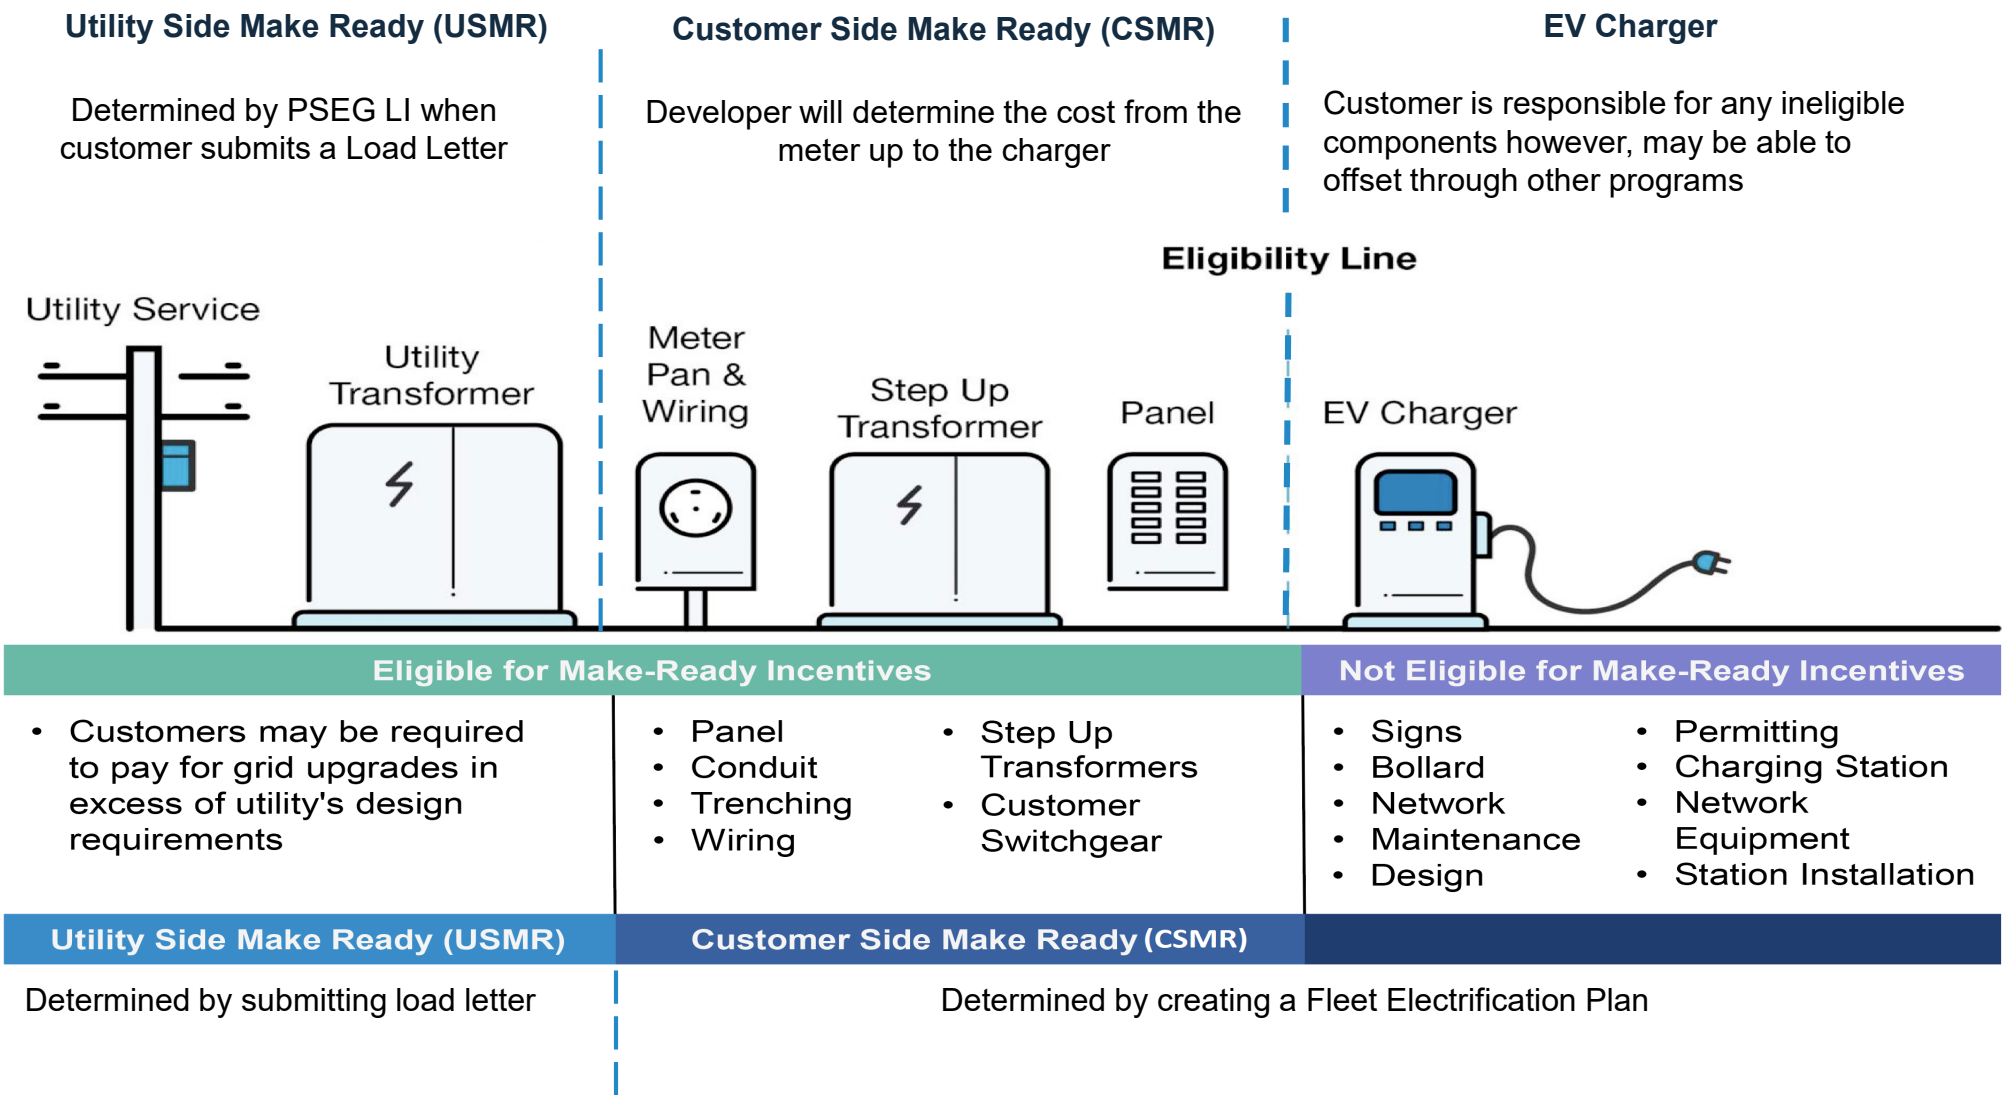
Utility Side Make Ready (USMR)

Determined by PSEG LI when customer submits a Load Letter

Customer Side Make Ready (CSMR)

Developer will determine the cost from the meter up to the charger

EV Charger

Customer is responsible for any ineligible components however, may be able to offset through other programs

Eligibility Line

Utility Service

Utility Transformer

Meter Pan & Wiring

Step Up Transformer

Panel

EV Charger

Eligible for Make-Ready Incentives

Not Eligible for Make-Ready Incentives

• Customers may be required to pay for grid upgrades in excess of utility's design requirements

• Panel
• Conduit
• Trenching
• Wiring

• Step Up Transformers
• Customer Switchgear

• Signs
• Bollard
• Network
• Maintenance
• Design

• Permitting
• Charging Station
• Network Equipment
• Station Installation

Utility Side Make Ready (USMR)

Customer Side Make Ready (CSMR)

Determined by submitting load letter

Determined by creating a Fleet Electrification Plan